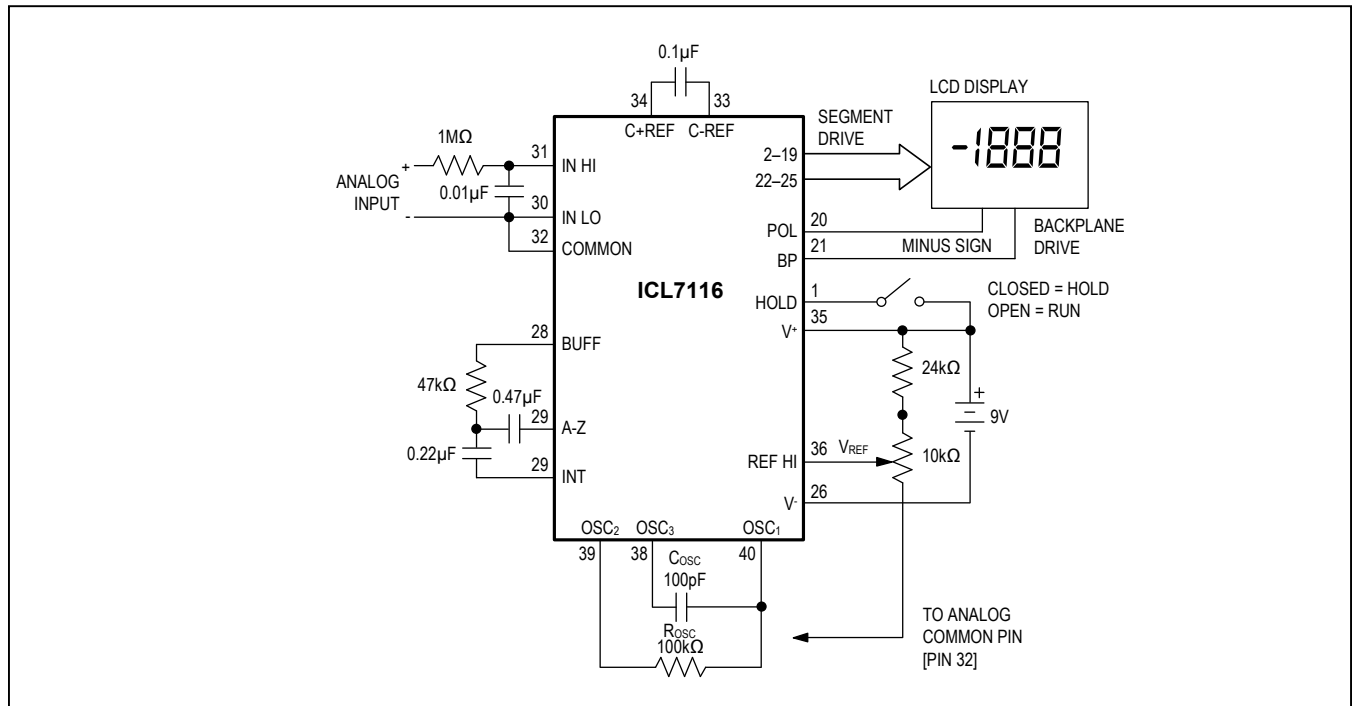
0.1µF

34 33

C+REF C-REF

SEGMENT DRIVE

LCD DISPLAY

-1888

1MΩ

+

ANALOG INPUT

-

0.01µF

31 IN HI

30 IN LO

32 COMMON

2–19

22–25

20 POL

21 BP

MINUS SIGN

BACKPLANE DRIVE

ICL7116

HOLD 1

CLOSED = HOLD
OPEN = RUN

$V^+$ 35

28 BUFF

47kΩ

0.47µF

29 A-Z

0.22µF

29 INT

24kΩ

+

9V

REF HI 36 $V_{REF}$

10kΩ

$V^-$ 26

$OSC_2$ $OSC_3$ $OSC_1$

39 38 40

$C_{OSC}$
100pF

$R_{OSC}$
100kΩ

TO ANALOG COMMON PIN [PIN 32]